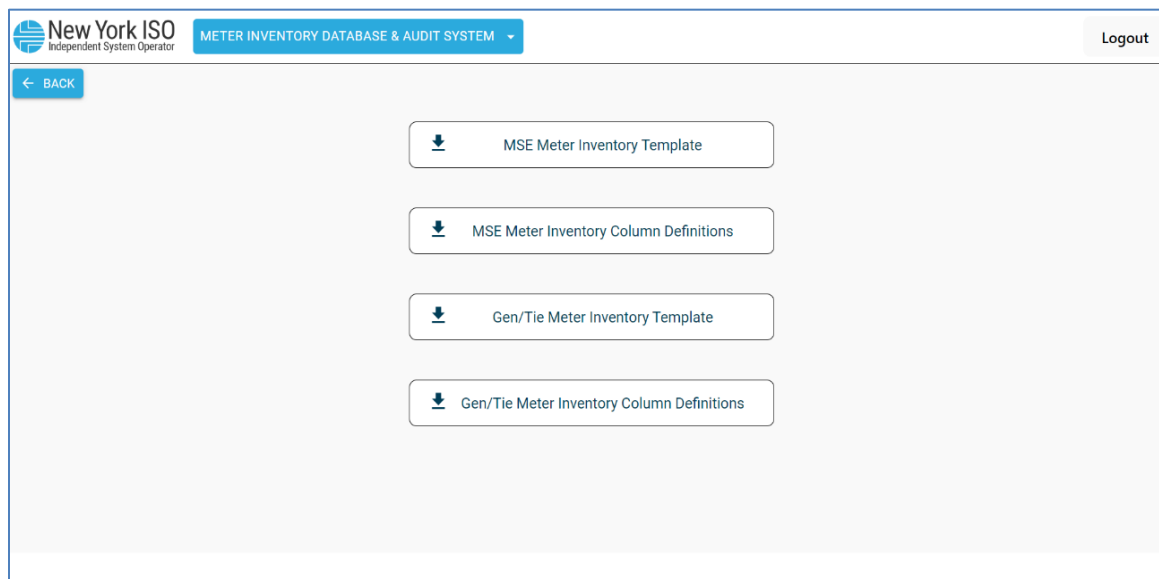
New York ISO
Independent System Operator

METER INVENTORY DATABASE & AUDIT SYSTEM

Logout

BACK

MSE Meter Inventory Template

MSE Meter Inventory Column Definitions

Gen/Tie Meter Inventory Template

Gen/Tie Meter Inventory Column Definitions